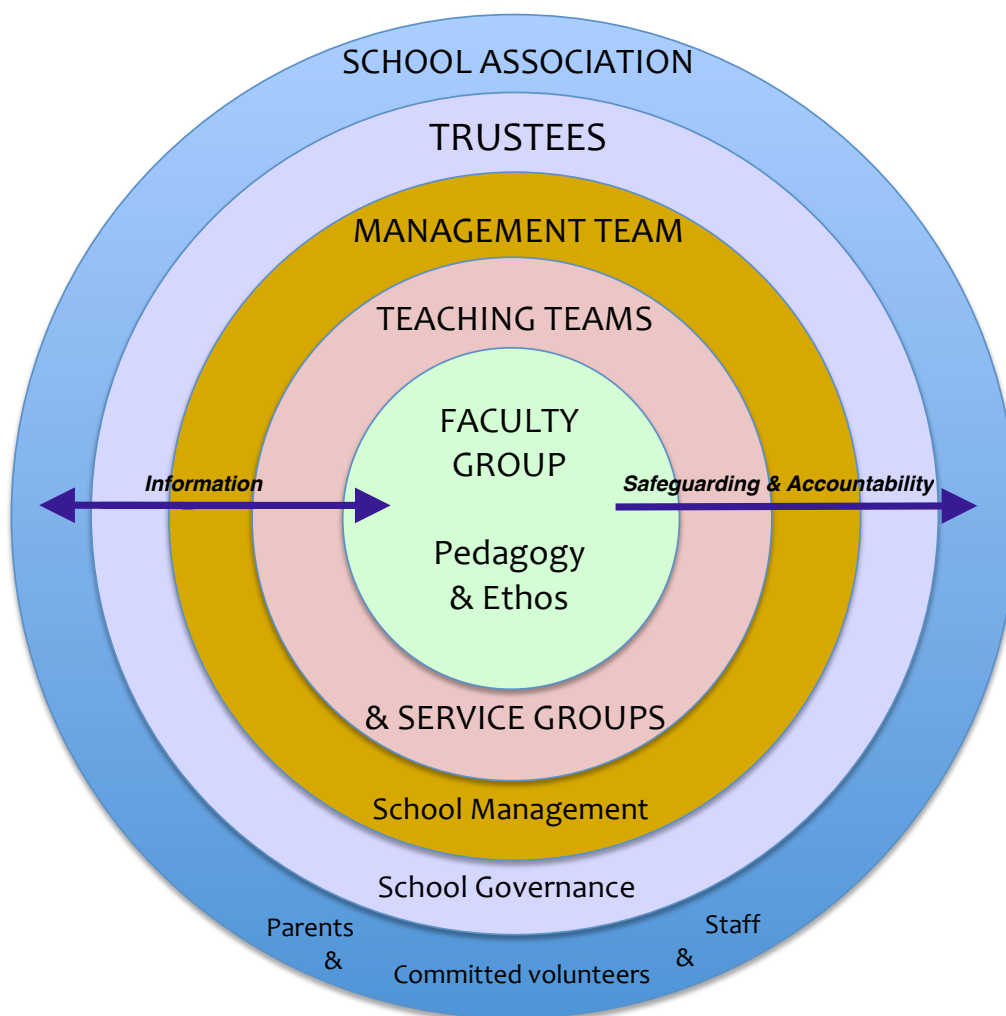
SCHOOL ASSOCIATION

TRUSTEES

MANAGEMENT TEAM

TEACHING TEAMS

FACULTY GROUP

Information

Safeguarding & Accountability

Pedagogy & Ethos

& SERVICE GROUPS

School Management

School Governance

Parents &

Staff &

Committed volunteers